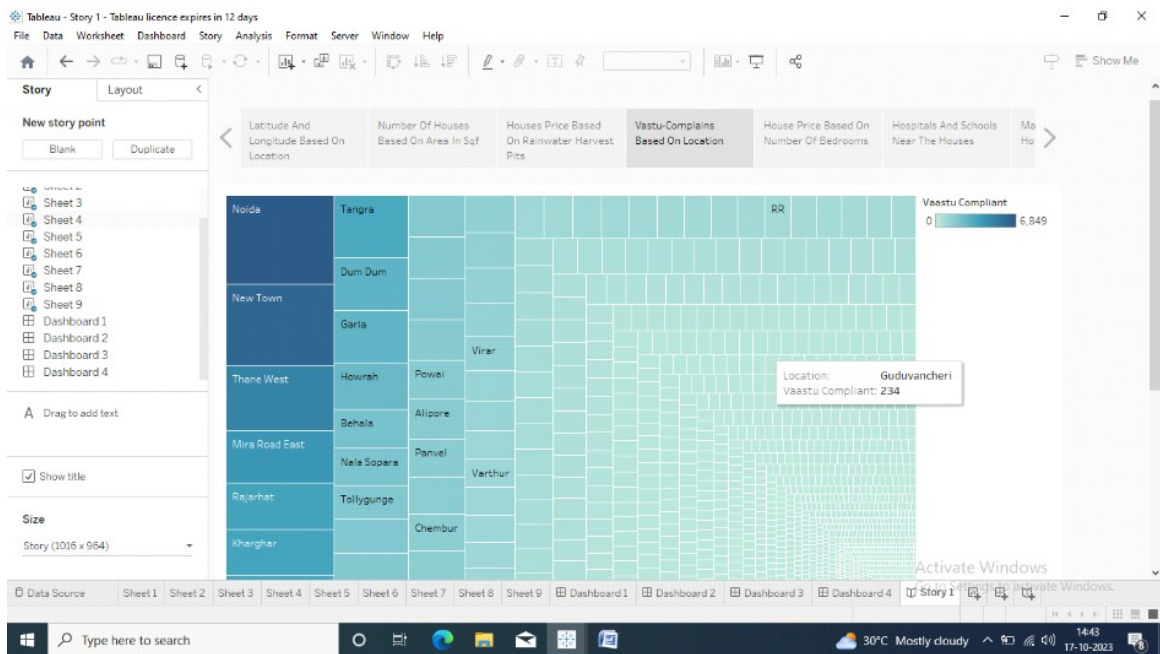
Tableau - Story 1 - Tableau licence expires in 12 days
File Data Worksheet Dashboard Story Analysis Format Server Window Help

Show Me

Story Layout

New story point
Blank Duplicate

Sheet 2
Sheet 3
Sheet 4
Sheet 5
Sheet 6
Sheet 7
Sheet 8
Sheet 9
Dashboard 1
Dashboard 2
Dashboard 3
Dashboard 4

A Drag to add text

Show title

Size
Story (1016 x 964)

Latitude And Longitude Based On Location
Number Of Houses Based On Area In Sqf
Houses Price Based On Rainwater Harvest Pits
Vastu-Complains Based On Location
House Price Based On Number Of Bedrooms
Hospitals And Schools Near The Houses
Ma Ho

Noida
New Town
Thane West
Mira Road East
Rajarhat
Kharghar
Tangra
Dum Dum
Garia
Howrah
Behala
Nala Sopara
Tollygunge
Powai
Alipore
Panvel
Chembur
Virar
Varthur
RR

Vaastu Compliant
0 6,849

Location: Guduvancheri
Vaastu Compliant: 234

Activate Windows
Go to Settings to activate Windows.

Data Source Sheet 1 Sheet 2 Sheet 3 Sheet 4 Sheet 5 Sheet 6 Sheet 7 Sheet 8 Sheet 9 Dashboard 1 Dashboard 2 Dashboard 3 Dashboard 4 Story 1

Type here to search
30°C Mostly cloudy 14:43 17-10-2023